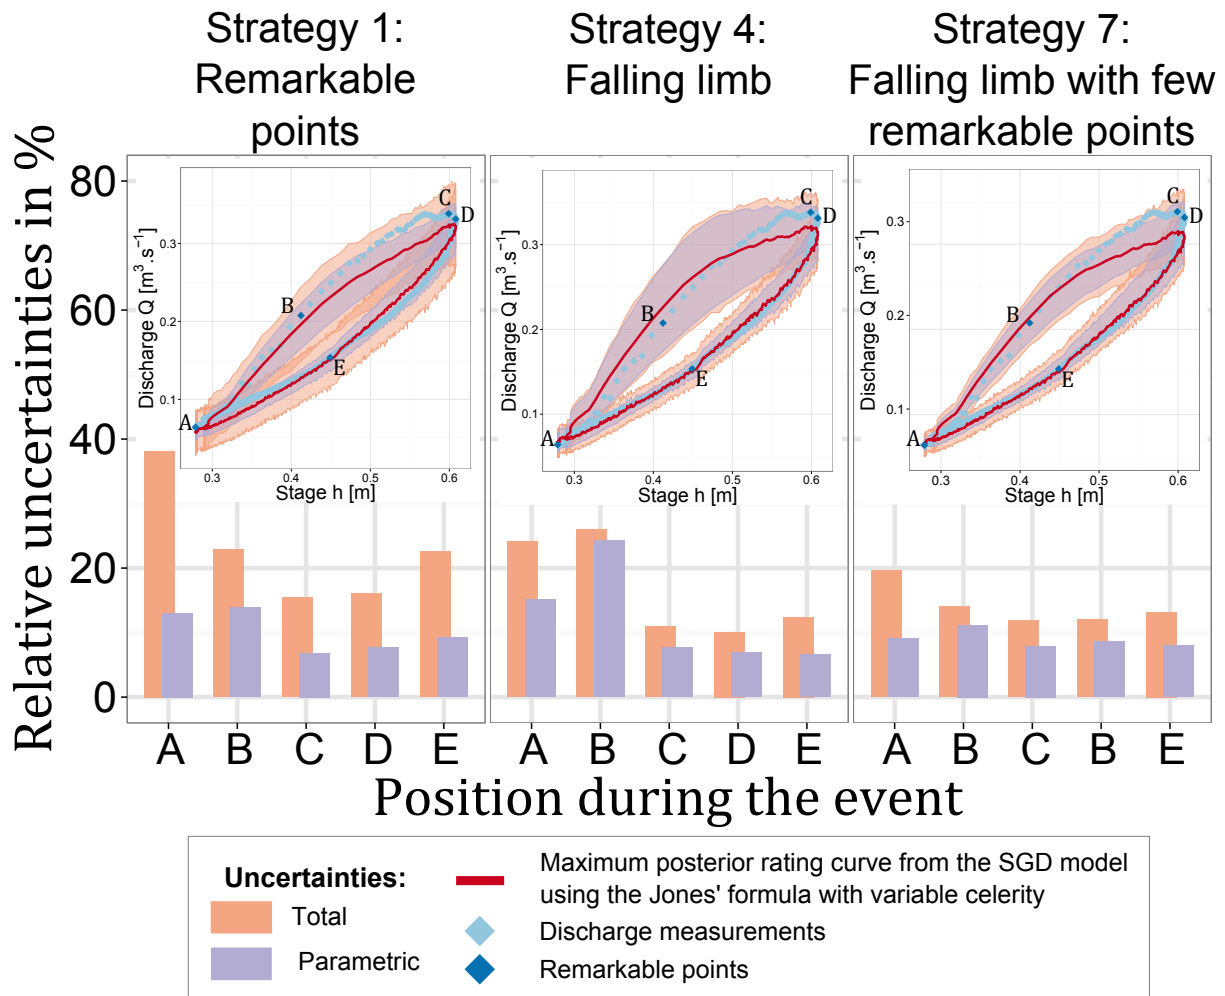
Strategy 1: Remarkable points

Strategy 4: Falling limb

Strategy 7: Falling limb with few remarkable points

Relative uncertainties in %

80
60
40
20
0

Discharge Q [$m^3.s^{-1}$]
0.3
0.2
0.1
Stage h [m]
0.3 0.4 0.5 0.6
A B C D E

Discharge Q [$m^3.s^{-1}$]
0.3
0.2
0.1
Stage h [m]
0.3 0.4 0.5 0.6
A B C D E

Discharge Q [$m^3.s^{-1}$]
0.3
0.2
0.1
Stage h [m]
0.3 0.4 0.5 0.6
A B C D E

A B C D E
A B C D E
A B C B E

Position during the event

Uncertainties:
Total
Parametric
Maximum posterior rating curve from the SGD model using the Jones' formula with variable celerity
Discharge measurements
Remarkable points